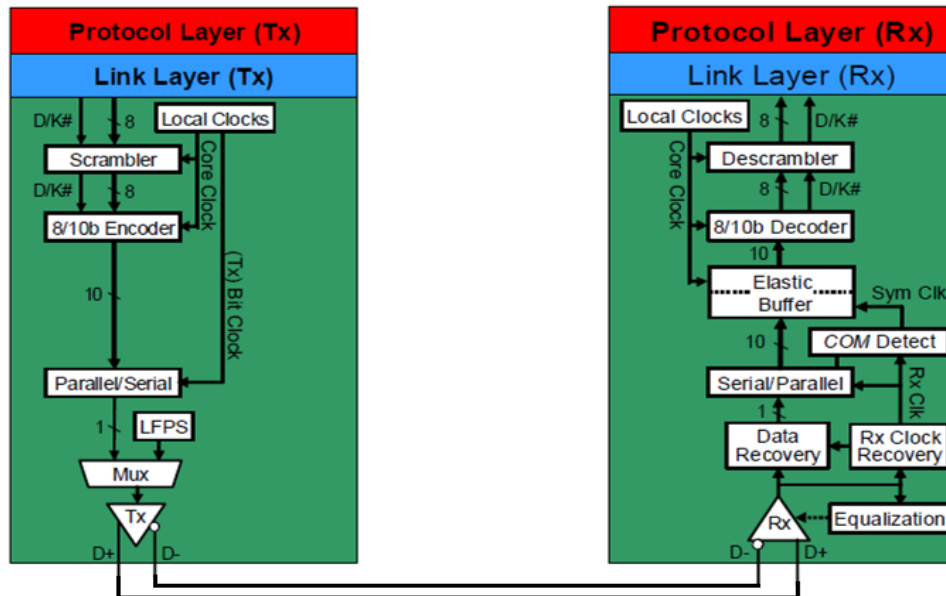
Protocol Layer (Tx)
Link Layer (Tx)
D/K#
8
Local Clocks
Scrambler
Core Clock
D/K#
8
8/10b Encoder
(Tx) Bit Clock
10
Parallel/Serial
1
LFPS
Mux
Tx
D+
D-

Protocol Layer (Rx)
Link Layer (Rx)
Local Clocks
8
D/K#
Core Clock
Descrambler
8
D/K#
8/10b Decoder
10
Elastic Buffer
Sym Clk
10
COM Detect
Serial/Parallel
Rx Clk
1
Data Recovery
Rx Clock Recovery
Rx
Equalization
D-
D+